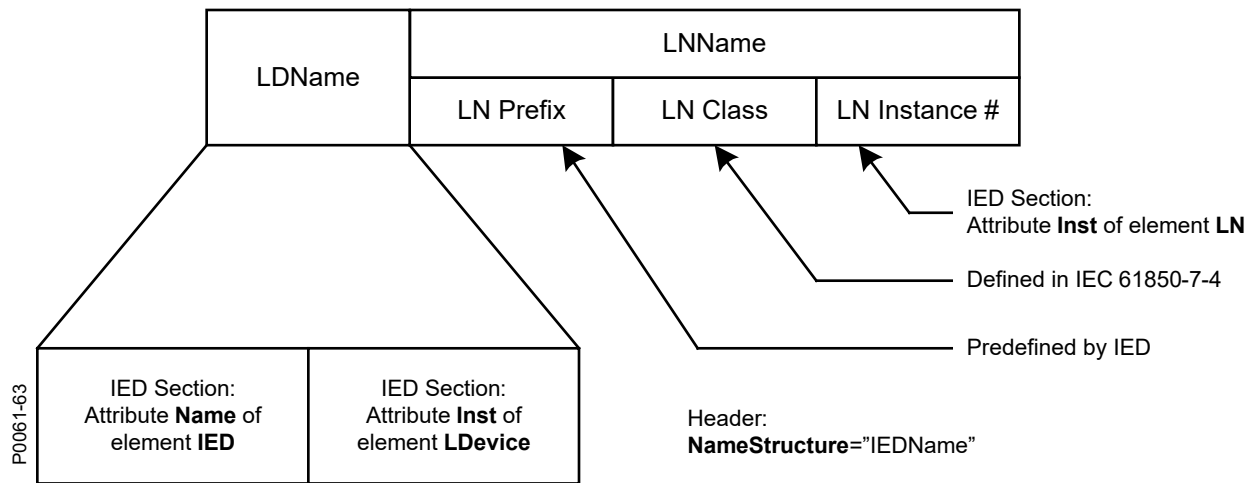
LDName

LNName

LN Prefix

LN Class

LN Instance #

IED Section:
Attribute **Inst** of element **LN**

Defined in IEC 61850-7-4

Predefined by IED

IED Section:
Attribute **Name** of element **IED**

IED Section:
Attribute **Inst** of element **LDevice**

Header:
**NameStructure**="IEDName"

P0061-63